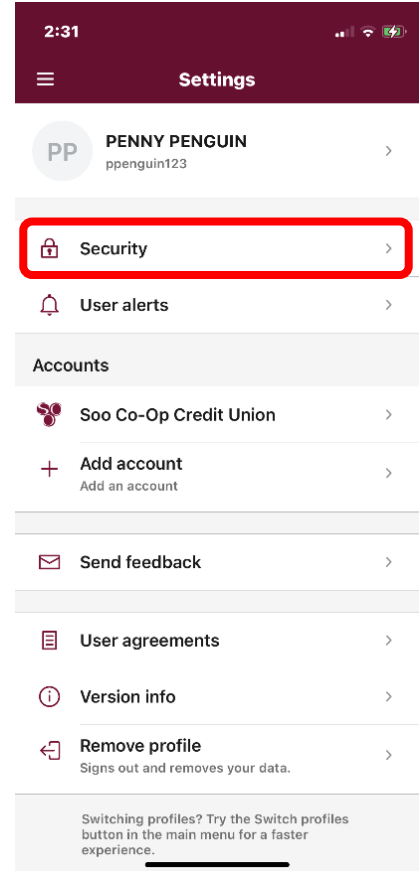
2:31

Settings

PP
PENNY PENGUIN
ppenguin123

Security

User alerts

Accounts

Soo Co-Op Credit Union

Add account
Add an account

Send feedback

User agreements

Version info

Remove profile
Signs out and removes your data.

Switching profiles? Try the Switch profiles button in the main menu for a faster experience.